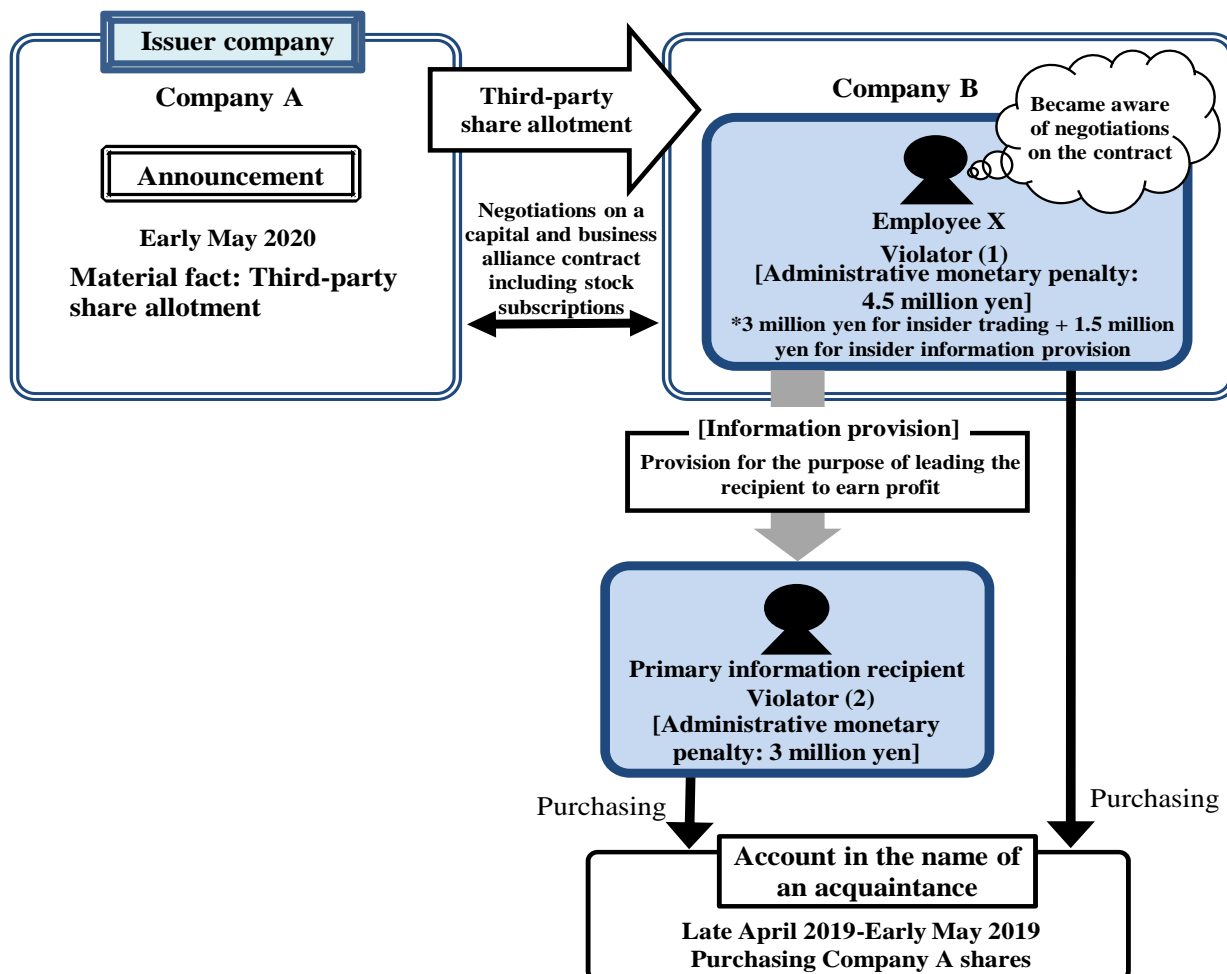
Issuer company

Company A

Announcement

Early May 2020

Material fact: Third-party share allotment

Third-party share allotment

Negotiations on a capital and business alliance contract including stock subscriptions

Company B

Became aware of negotiations on the contract

Employee X
Violator (1)
[Administrative monetary penalty: 4.5 million yen]
*3 million yen for insider trading + 1.5 million yen for insider information provision

[Information provision]
Provision for the purpose of leading the recipient to earn profit

Primary information recipient
Violator (2)
[Administrative monetary penalty: 3 million yen]

Purchasing

Purchasing

Account in the name of an acquaintance

Late April 2019-Early May 2019
Purchasing Company A shares